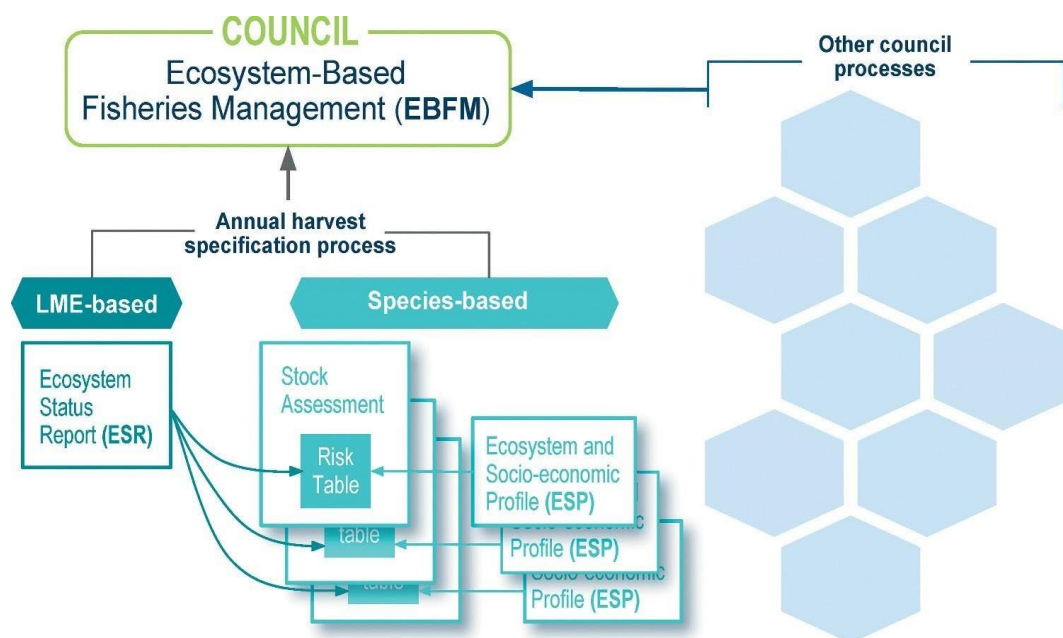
COUNCIL
Ecosystem-Based Fisheries Management (EBFM)

Other council processes

Annual harvest specification process

LME-based

Species-based

Ecosystem Status Report (ESR)

Stock Assessment

Risk Table

table

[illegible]

Ecosystem and Socio-economic Profile (ESP)

Socio-economic Profile (ESP)

Socio-economic Profile (ESP)